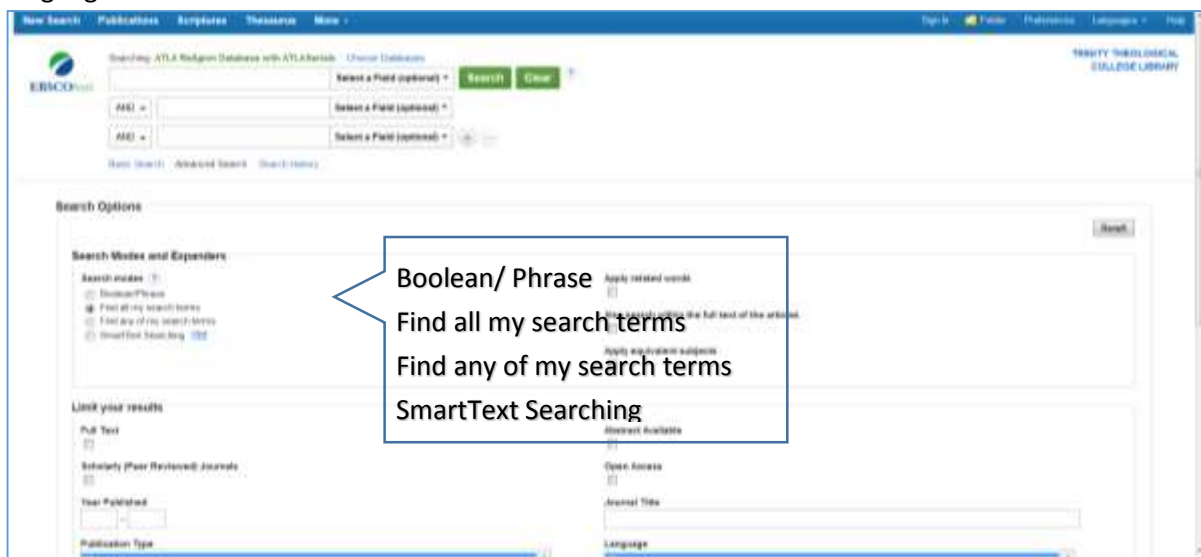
New Search Publications Scriptures Thesaurus More

Sign In Folder Preferences Languages Help

Searching: ATLA Religion Database with ATLASerials Choose Databases

Select a Field (optional) Search Clear

AND Select a Field (optional)

AND Select a Field (optional)

Basic Search Advanced Search Search History

TRINITY THEOLOGICAL COLLEGE LIBRARY

Search Options

Reset

Search Modes and Expanders

Search modes

Boolean/Phrase

Find all my search terms

Find any of my search terms

SmartText Searching Hint

Boolean/ Phrase

Find all my search terms

Find any of my search terms

SmartText Searching

Apply related words

Also search within the full text of the articles

Apply equivalent subjects

Limit your results

Full Text

Abstract Available

Scholarly (Peer Reviewed) Journals

Open Access

Year Published

Journal Title

Publication Type

Language